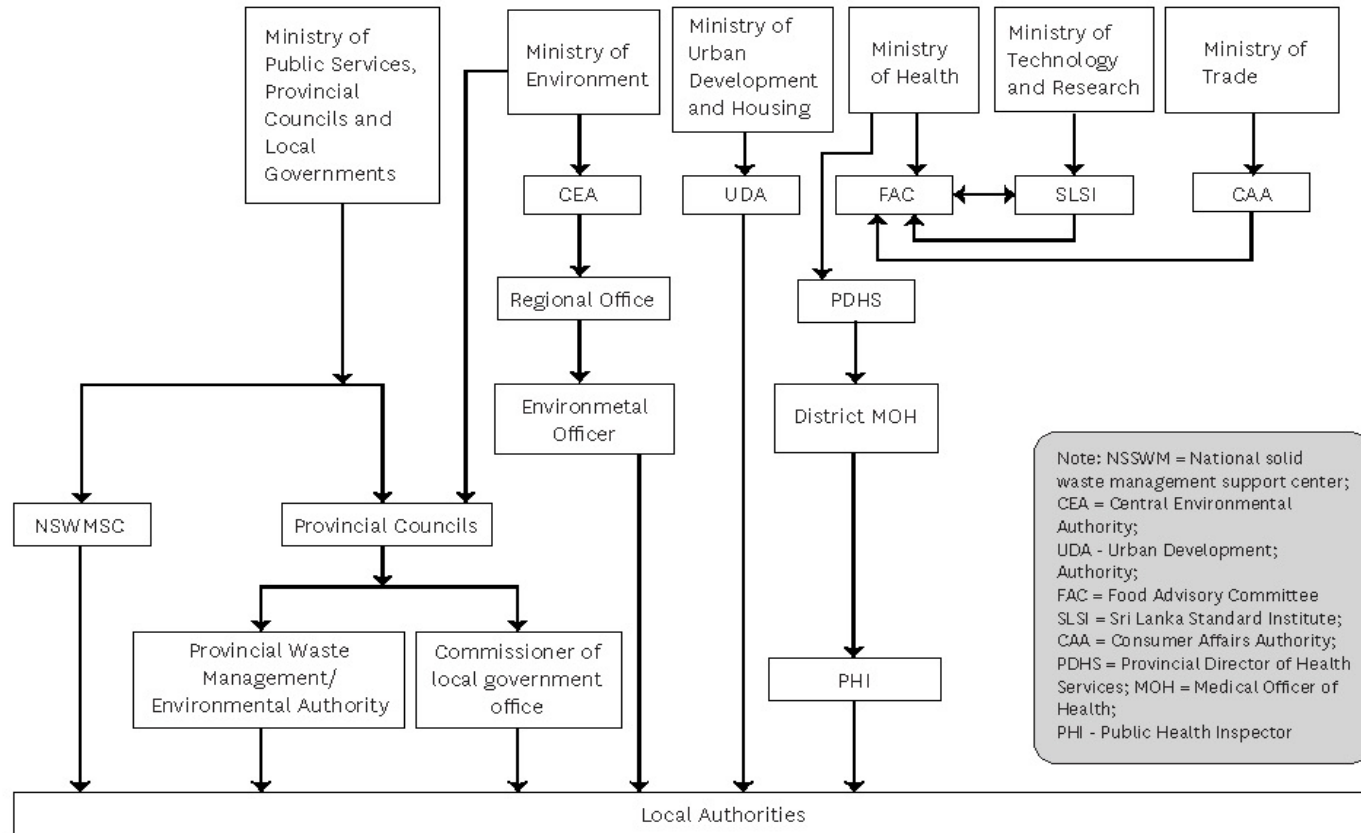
Ministry of Public Services, Provincial Councils and Local Governments

Ministry of Environment

Ministry of Urban Development and Housing

Ministry of Health

Ministry of Technology and Research

Ministry of Trade

CEA

UDA

FAC

SLSI

CAA

Regional Office

PDHS

Environmetal Officer

District MOH

NSWMSC

Provincial Councils

Provincial Waste Management/ Environmental Authority

Commissioner of local government office

PHI

Note: NSSWM = National solid waste management support center; CEA = Central Environmental Authority; UDA - Urban Development; Authority; FAC = Food Advisory Committee SLSI = Sri Lanka Standard Institute; CAA = Consumer Affairs Authority; PDHS = Provincial Director of Health Services; MOH = Medical Officer of Health; PHI - Public Health Inspector

Local Authorities